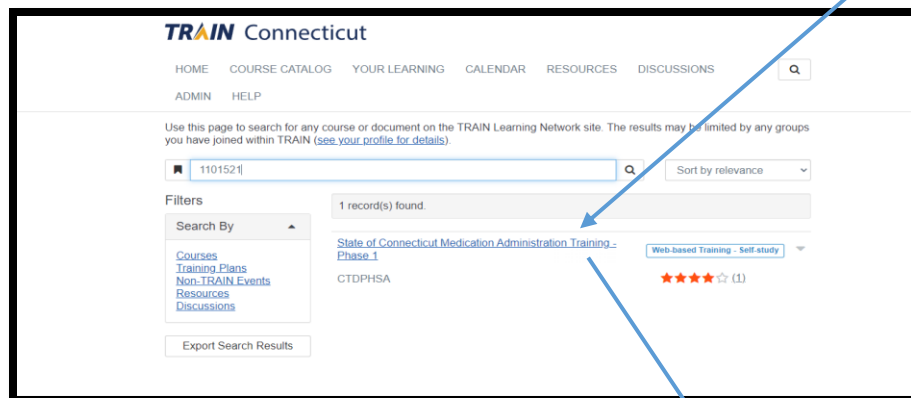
TRAIN Connecticut

HOME COURSE CATALOG YOUR LEARNING CALENDAR RESOURCES DISCUSSIONS

ADMIN HELP

Use this page to search for any course or document on the TRAIN Learning Network site. The results may be limited by any groups you have joined within TRAIN (see your profile for details).

1101521

Sort by relevance

Filters

Search By

Courses
Training Plans
Non-TRAIN Events
Resources
Discussions

Export Search Results

1 record(s) found.

State of Connecticut Medication Administration Training - Phase 1

Web-based Training - Self-study

CTDPHSA

(1)